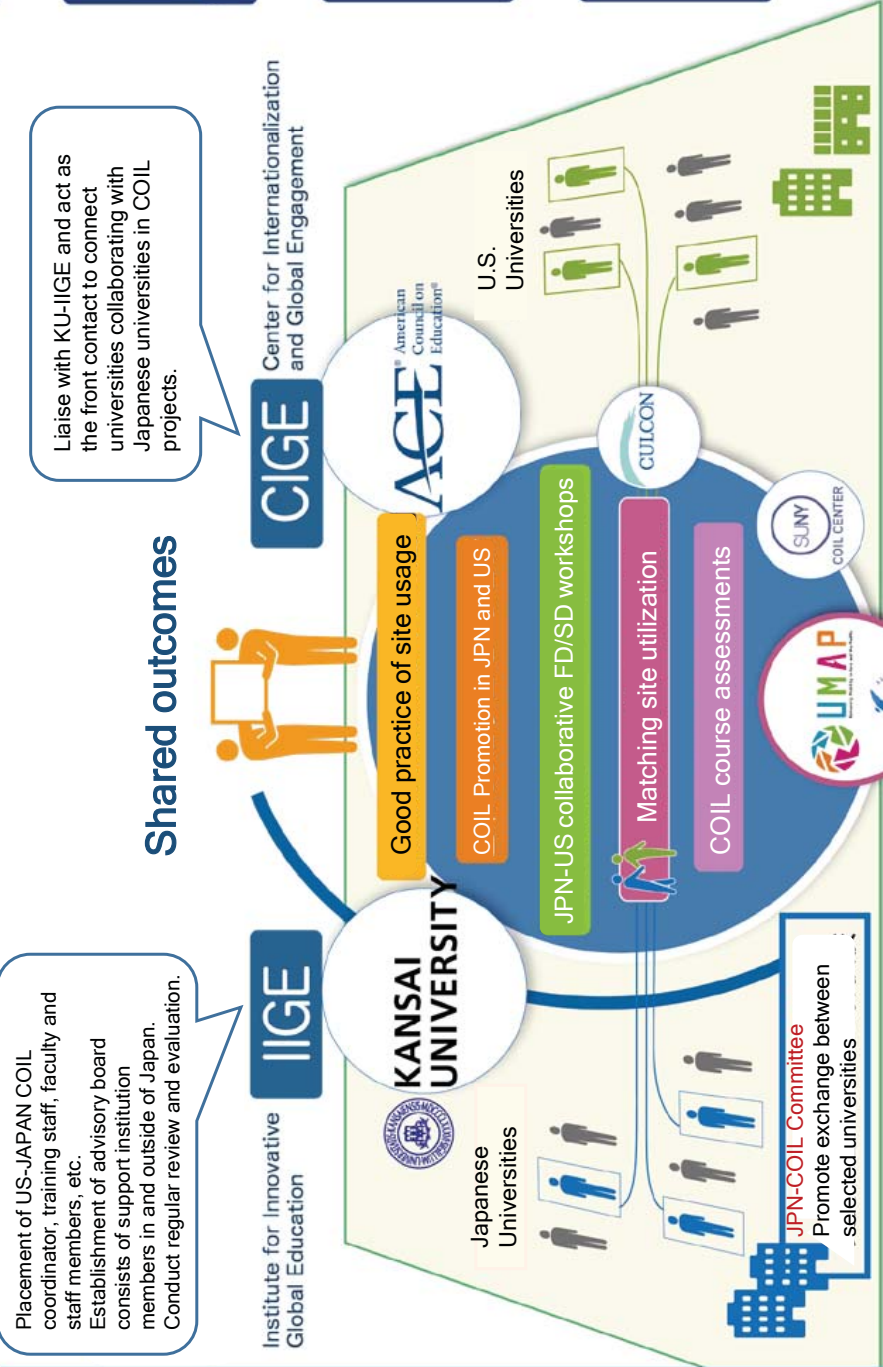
Placement of US-JAPAN COIL coordinator, training staff, faculty and staff members, etc.
Establishment of advisory board consists of support institution members in and outside of Japan.
Conduct regular review and evaluation.

IIGE

Institute for Innovative Global Education

KANSAI UNIVERSITY

Japanese Universities

JPN-COIL Committee
Promote exchange between selected universities

Shared outcomes

Good practice of site usage

COIL Promotion in JPN and US

JPN-US collaborative FD/SD workshops

Matching site utilization

COIL course assessments

UMAP

SUNY COIL CENTER

CULCON

Liaise with KU-IIGE and act as the front contact to connect universities collaborating with Japanese universities in COIL projects.

CIGE

Center for Internationalization and Global Engagement

ACE American Council on Education

U.S. Universities